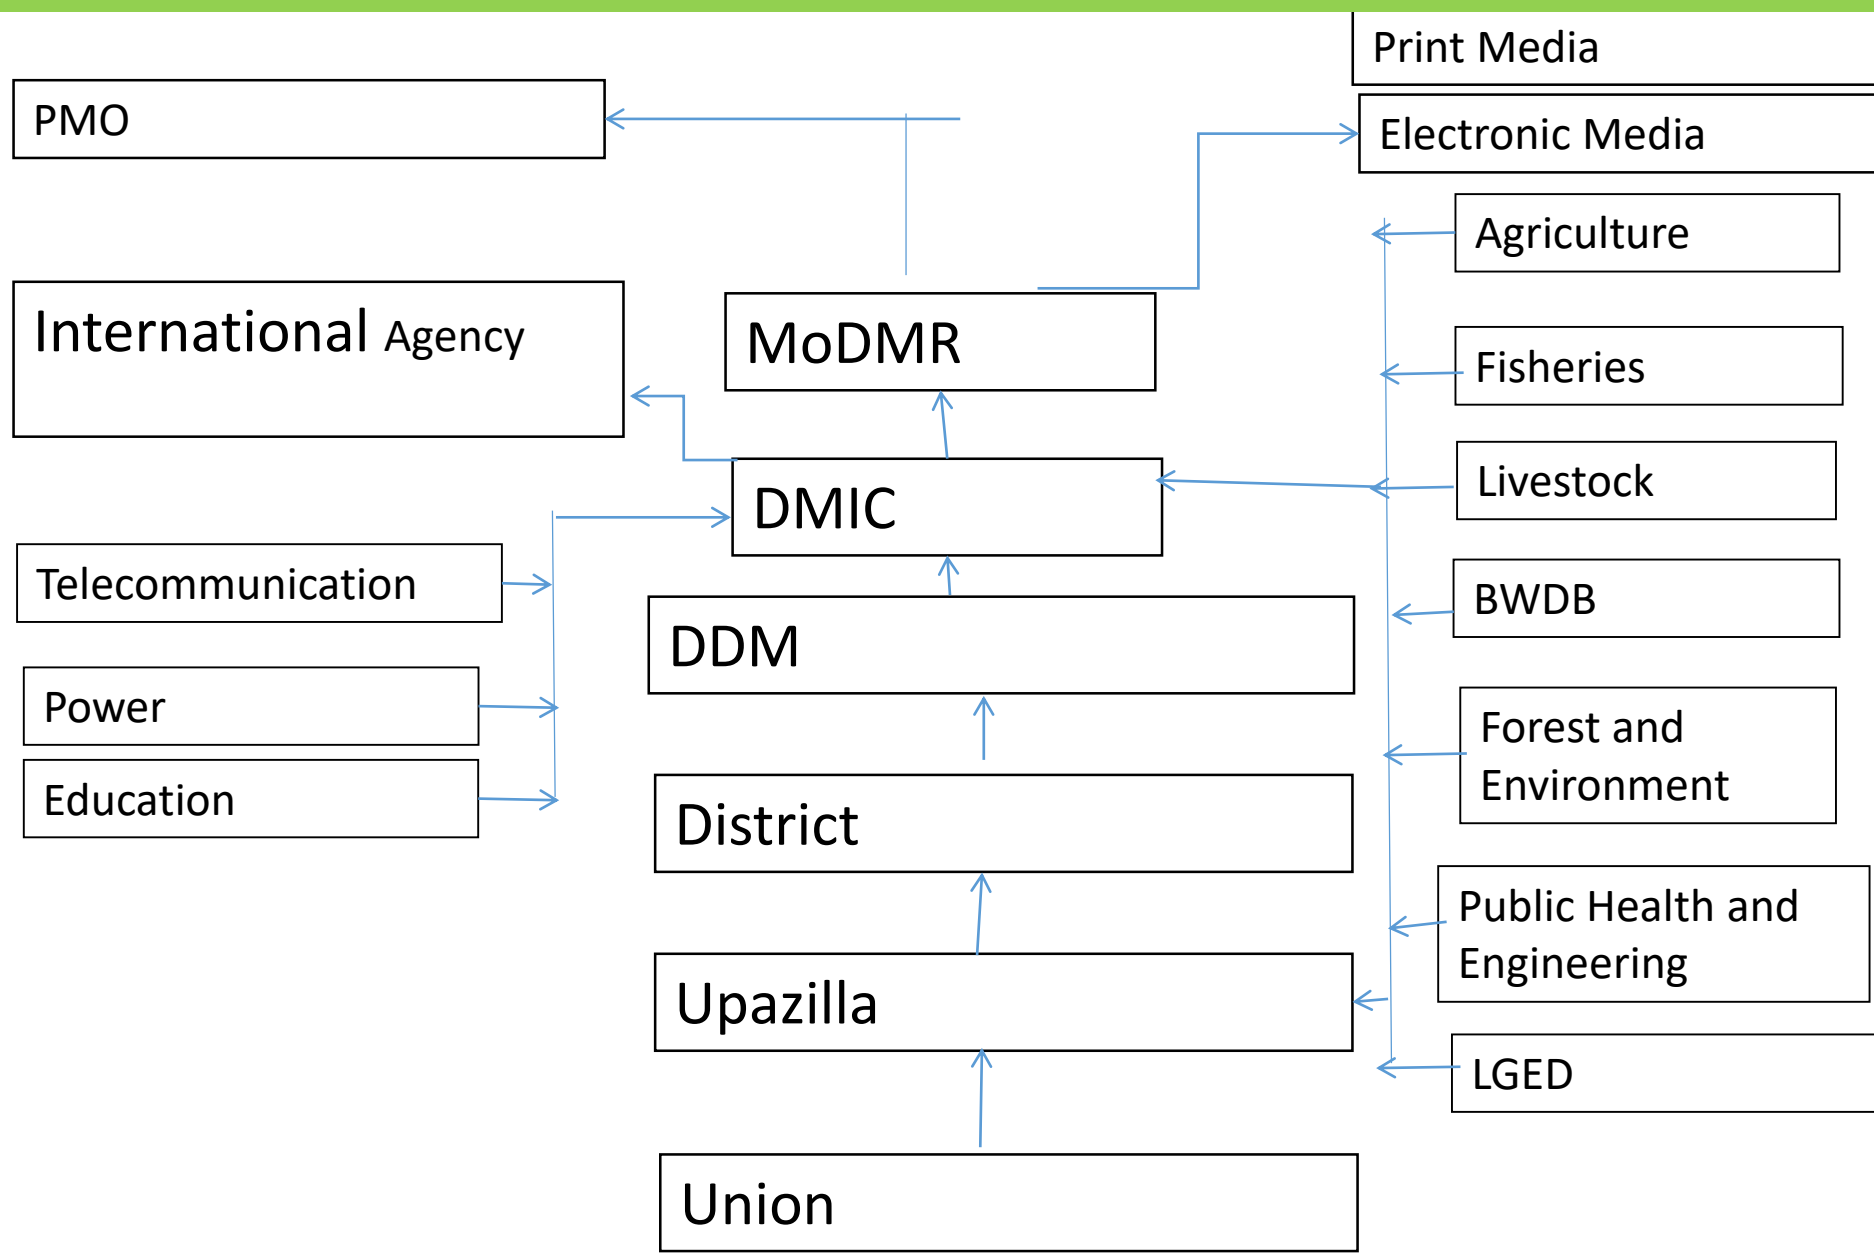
Print Media

PMO

Electronic Media

Agriculture

International Agency

MoDMR

Fisheries

DMIC

Livestock

Telecommunication

BWDB

DDM

Power

Education

Forest and Environment

District

Public Health and Engineering

Upazilla

LGED

Union